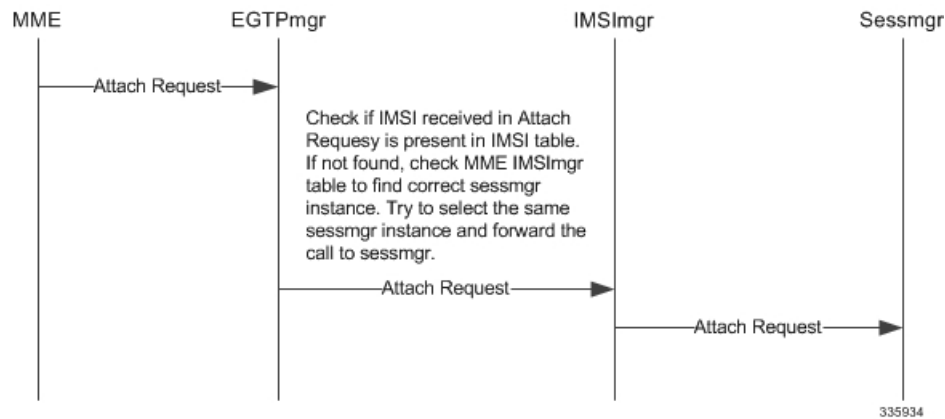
MME EGTPmgr IMSImgr Sessmgr

Attach Request

Check if IMSI received in Attach Requesy is present in IMSI table. If not found, check MME IMSImgr table to find correct sessmgr instance. Try to select the same sessmgr instance and forward the call to sessmgr.

Attach Request

Attach Request

335934